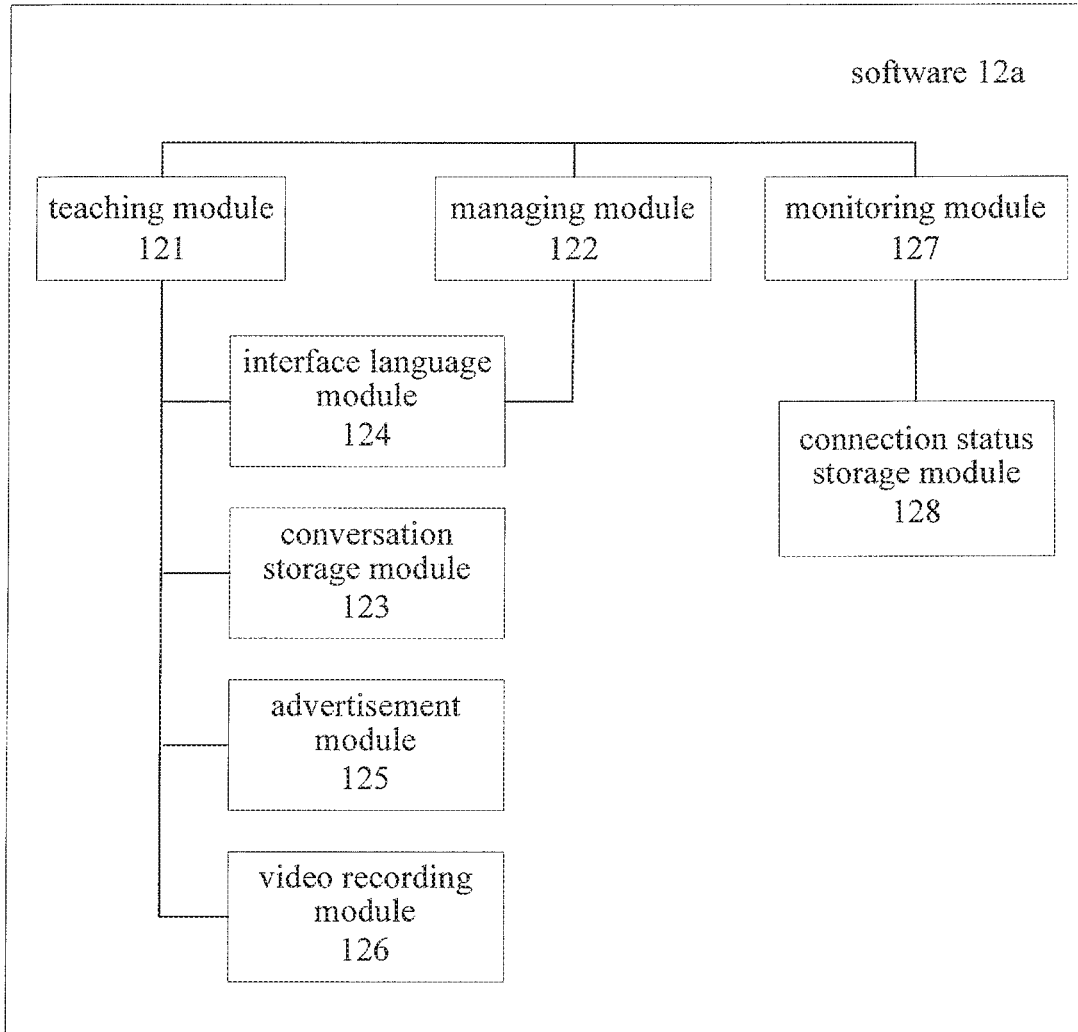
software 12a

teaching module 121

managing module 122

monitoring module 127

interface language module 124

connection status storage module 128

conversation storage module 123

advertisement module 125

video recording module 126